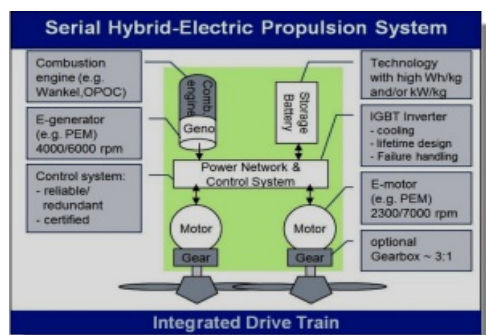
Serial Hybrid-Electric Propulsion System

Combustion engine (e.g. Wankel,OPOC)

E-generator (e.g. PEM) 4000/6000 rpm

Control system:
- reliable/ redundant
- certified

Comb. engine

Geno

Storage Battery

Power Network & Control System

Motor

Gear

Motor

Gear

Technology with high Wh/kg and/or kW/kg

IGBT Inverter
- cooling
- lifetime design
- Failure handling

E-motor (e.g. PEM) 2300/7000 rpm

optional Gearbox ~ 3:1

Integrated Drive Train